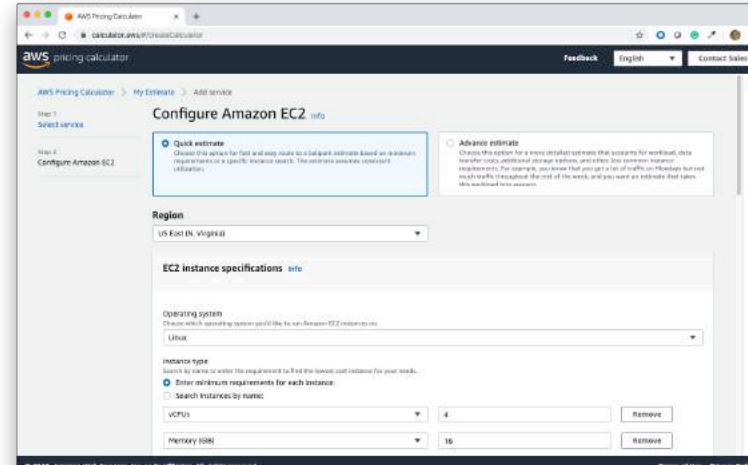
AWS Pricing Calculator

calculator.aws/#/createCalculator

aws pricing calculator

Feedback English Contact Sales

AWS Pricing Calculator > My Estimate > Add service

Step 1
Select service

Step 2
Configure Amazon EC2

Configure Amazon EC2 Info

Quick estimate
Choose this option for fast and easy route to a ballpark estimate based on minimum requirements or a specific instance search. This estimate assumes consistent utilization.

Advance estimate
Choose this option for a more detailed estimate that accounts for workload, data transfer costs, additional storage options, and other less common instance requirements. For example, you know that you get a lot of traffic on Mondays but not much traffic throughout the rest of the week, and you want an estimate that takes this workload into account.

Region

US East (N. Virginia)

EC2 instance specifications Info

Operating system
Choose which operating system you'd like to run Amazon EC2 instances on.

Linux

Instance type
Search by name or enter the requirement to find the lowest cost instance for your needs.

Enter minimum requirements for each instance:

Search instances by name:

vCPUs 4 Remove

Memory (GiB) 16 Remove

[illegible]